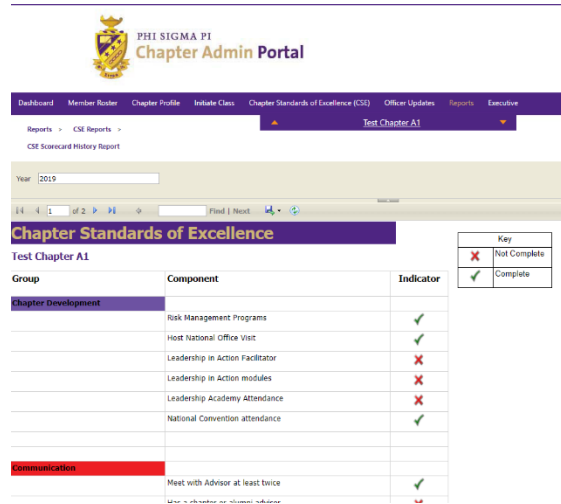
PHI SIGMA PI
Chapter Admin Portal

Dashboard Member Roster Chapter Profile Initiate Class Chapter Standards of Excellence (CSE) Officer Updates Reports Executive

Test Chapter A1

Reports > CSE Reports >
CSE Scorecard History Report

Year 2019

1 of 2 Find | Next

Chapter Standards of Excellence

Test Chapter A1

| Group | Component | Indicator |
|---|---|---|
| Chapter Development | | |
| | Risk Management Programs | ✓ |
| | Host National Office Visit | ✓ |
| | Leadership in Action Facilitator | ✗ |
| | Leadership in Action modules | ✗ |
| | Leadership Academy Attendance | ✗ |
| | National Convention attendance | ✓ |
| | | |
| | | |
| Communication | | |
| | Meet with Advisor at least twice | ✓ |
| | Has a chapter or alumni advisor | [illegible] |

| Key | |
|---|---|
| ✗ | Not Complete |
| ✓ | Complete |